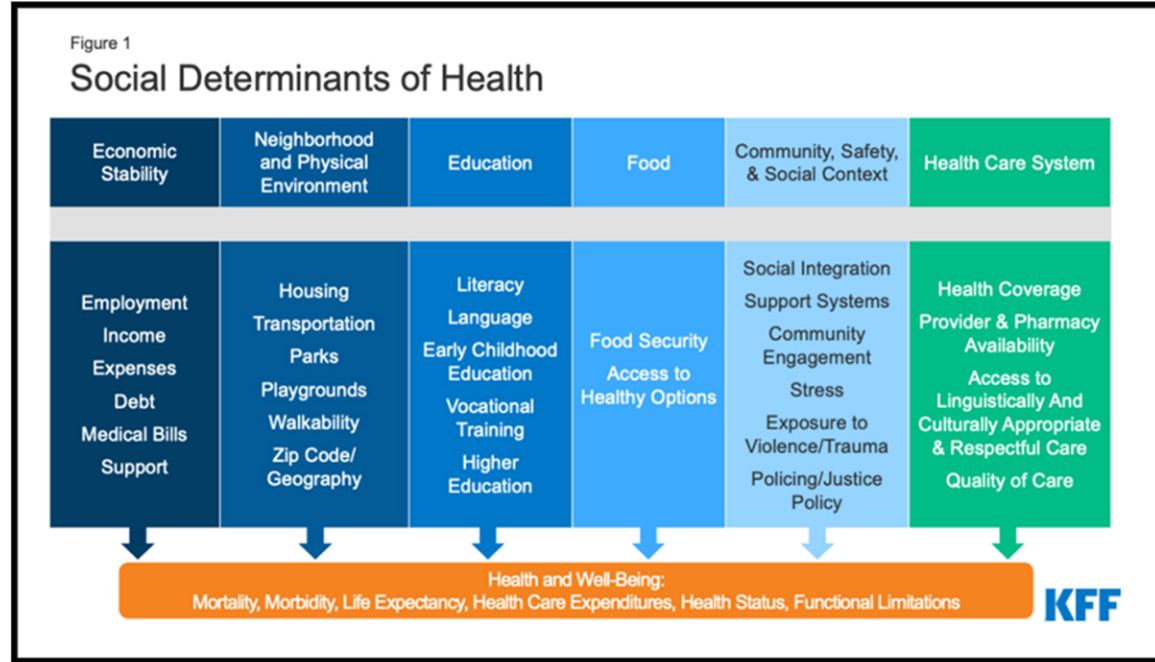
Figure 1

Social Determinants of Health

| Economic Stability | Neighborhood and Physical Environment | Education | Food | Community, Safety, & Social Context | Health Care System |
|---|---|---|---|---|---|
| Employment<br>Income<br>Expenses<br>Debt<br>Medical Bills<br>Support | Housing<br>Transportation<br>Parks<br>Playgrounds<br>Walkability<br>Zip Code/ Geography | Literacy<br>Language<br>Early Childhood Education<br>Vocational Training<br>Higher Education | Food Security<br>Access to Healthy Options | Social Integration<br>Support Systems<br>Community Engagement<br>Stress<br>Exposure to Violence/Trauma<br>Policing/Justice Policy | Health Coverage<br>Provider & Pharmacy Availability<br>Access to Linguistically And Culturally Appropriate & Respectful Care<br>Quality of Care |

Health and Well-Being:
Mortality, Morbidity, Life Expectancy, Health Care Expenditures, Health Status, Functional Limitations

KFF